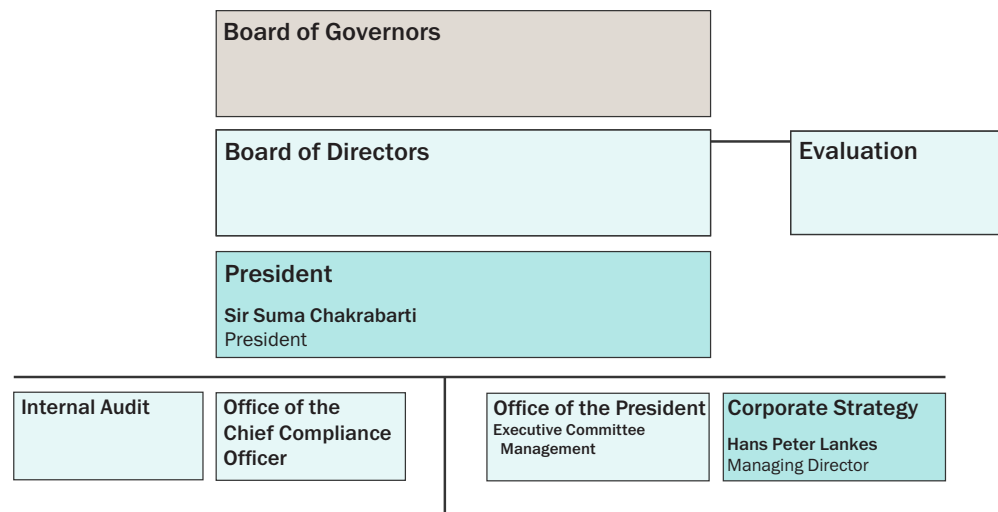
Board of Governors

Board of Directors

Evaluation

President

Sir Suma Chakrabarti
President

Internal Audit

Office of the Chief Compliance Officer

Office of the President
Executive Committee Management

Corporate Strategy

Hans Peter Lankes
Managing Director